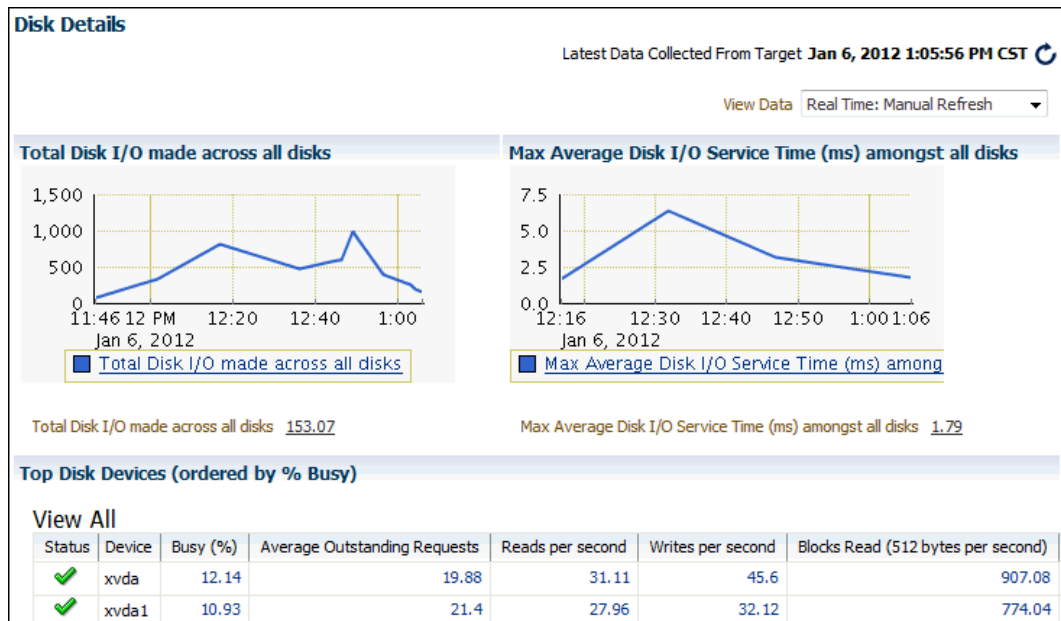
Disk Details

Latest Data Collected From Target Jan 6, 2012 1:05:56 PM CST

View Data Real Time: Manual Refresh

Total Disk I/O made across all disks

1,500
1,000
500
0
11:46 12 PM 12:20 12:40 1:00
Jan 6, 2012
Total Disk I/O made across all disks

Max Average Disk I/O Service Time (ms) amongst all disks

7.5
5.0
2.5
0.0
12:16 12:30 12:40 12:50 1:00 1:06
Jan 6, 2012
Max Average Disk I/O Service Time (ms) among

Total Disk I/O made across all disks 153.07

Max Average Disk I/O Service Time (ms) amongst all disks 1.79

Top Disk Devices (ordered by % Busy)

View All

| Status | Device | Busy (%) | Average Outstanding Requests | Reads per second | Writes per second | Blocks Read (512 bytes per second) |
|---|---|---|---|---|---|---|
| | xvda | 12.14 | 19.88 | 31.11 | 45.6 | 907.08 |
| | xvda1 | 10.93 | 21.4 | 27.96 | 32.12 | 774.04 |